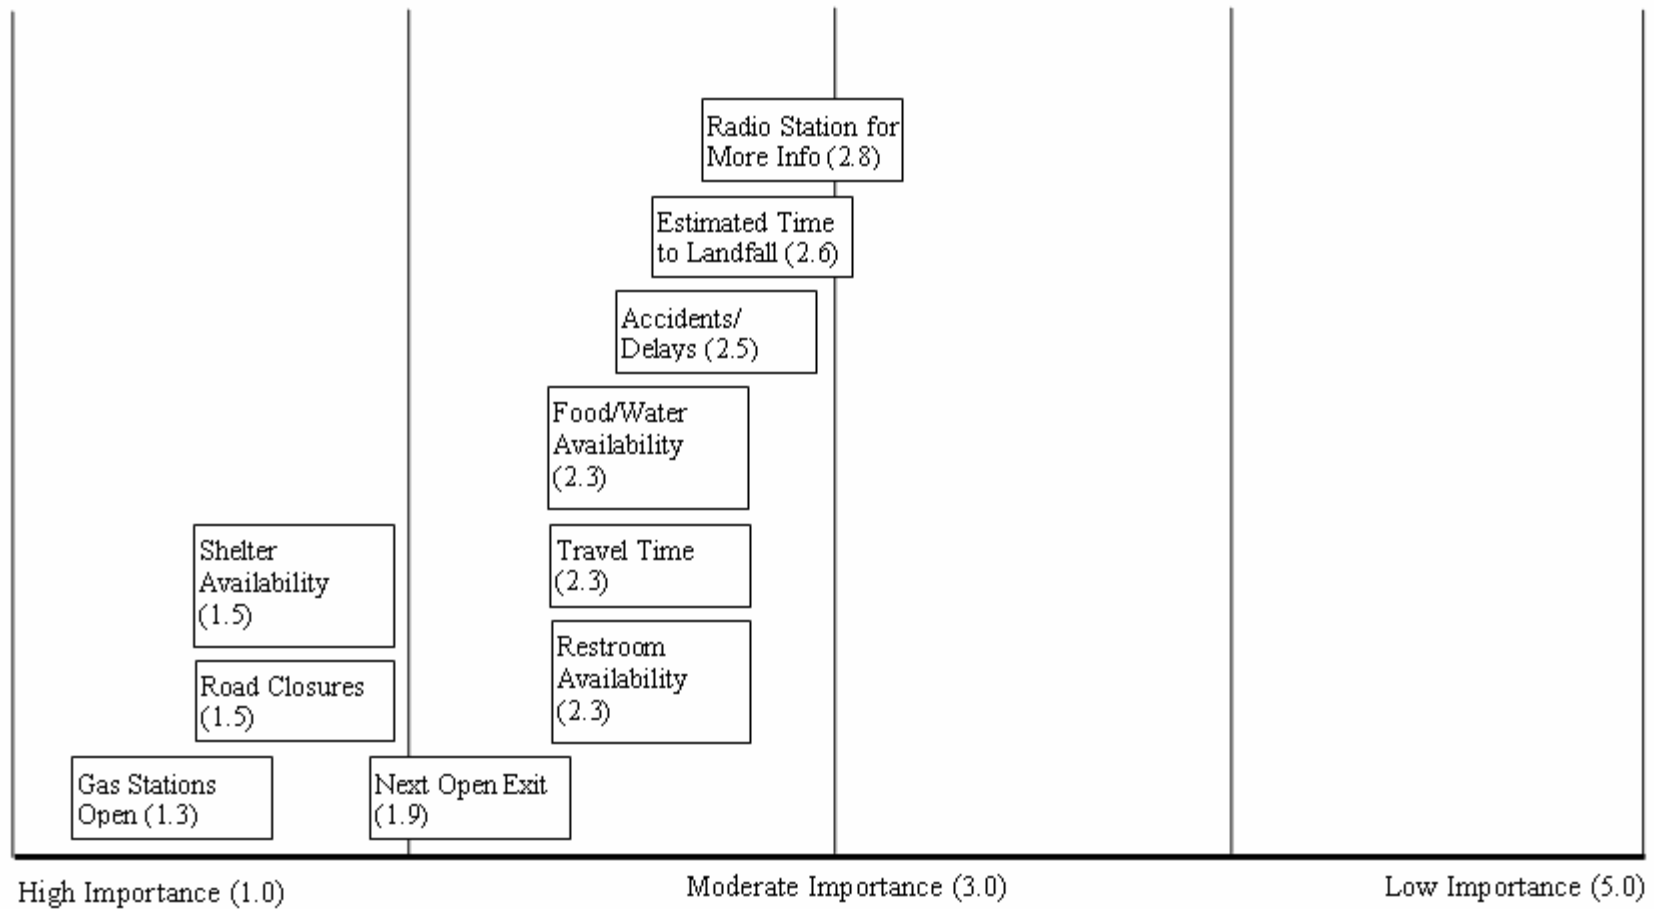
Radio Station for More Info (2.8)

Estimated Time to Landfall (2.6)

Accidents/ Delays (2.5)

Food/Water Availability (2.3)

Shelter Availability (1.5)

Travel Time (2.3)

Road Closures (1.5)

Restroom Availability (2.3)

Gas Stations Open (1.3)

Next Open Exit (1.9)

High Importance (1.0)

Moderate Importance (3.0)

Low Importance (5.0)